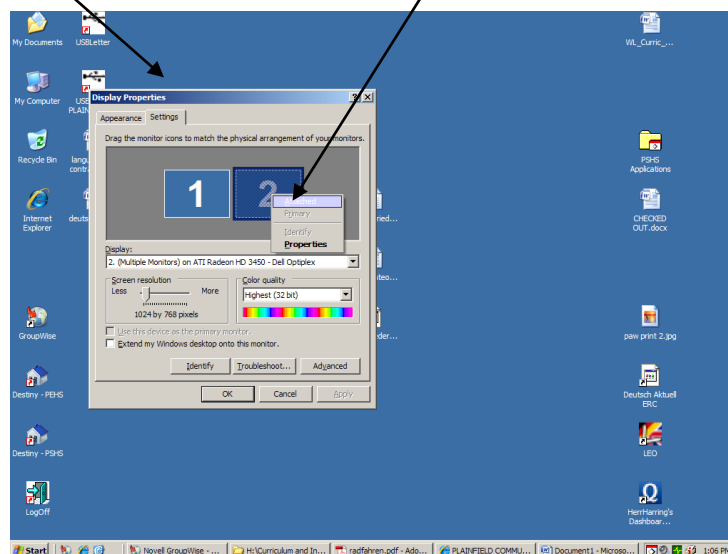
My Documents
USBLetter
My Computer
USB PLAIN
Recycle Bin
langu contra
Internet Explorer
deuts
GroupWise
Destiny - PEHS
Destiny - PSHS
LogOff
WL_Curric_...
PSHS Applications
CHECKED OUT.docx
paw print 2.jpg
Deutsch Aktuell ERC
LEO
HerrHarring's Dashboar...
ried...
teo...
der...

Display Properties
? X
Appearance Settings
Drag the monitor icons to match the physical arrangement of your monitors.
1
2
Attached
Primary
Identify
Properties
Display:
2. (Multiple Monitors) on ATI Radeon HD 3450 - Dell Optiplex
Screen resolution
Less More
1024 by 768 pixels
Color quality
Highest (32 bit)
Use this device as the primary monitor.
Extend my Windows desktop onto this monitor.
Identify
Troubleshoot...
Advanced
OK
Cancel
Apply

Start
Novell GroupWise - ...
H:\Curriculum and In...
radfahren.pdf - Ado...
PLAINFIELD COMMU...
Document1 - Microso...
1:06 P